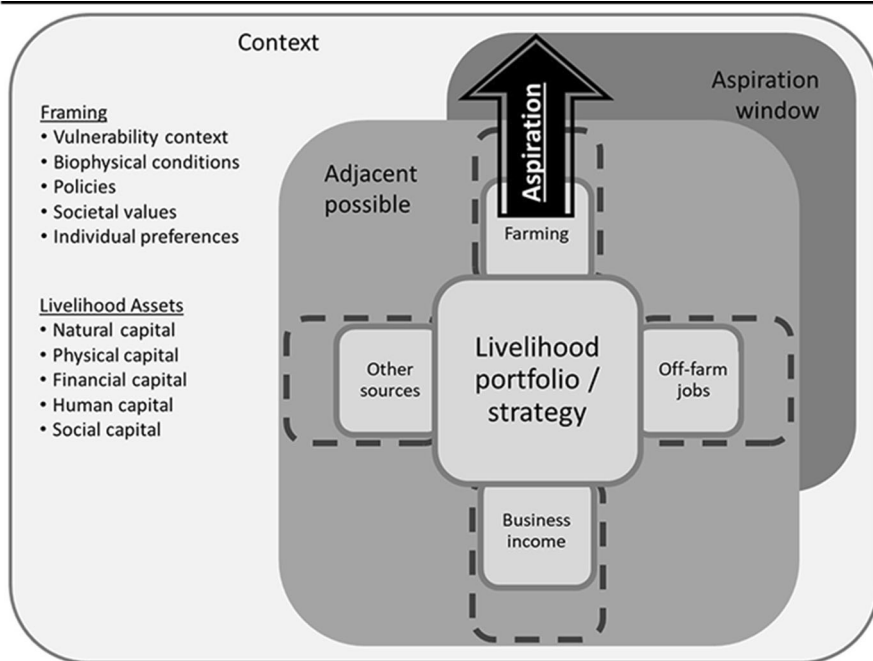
Context

Framing
• Vulnerability context
• Biophysical conditions
• Policies
• Societal values
• Individual preferences

Livelihood Assets
• Natural capital
• Physical capital
• Financial capital
• Human capital
• Social capital

Aspiration window

Aspiration

Adjacent possible

Farming

Other sources

Livelihood portfolio / strategy

Off-farm jobs

Business income